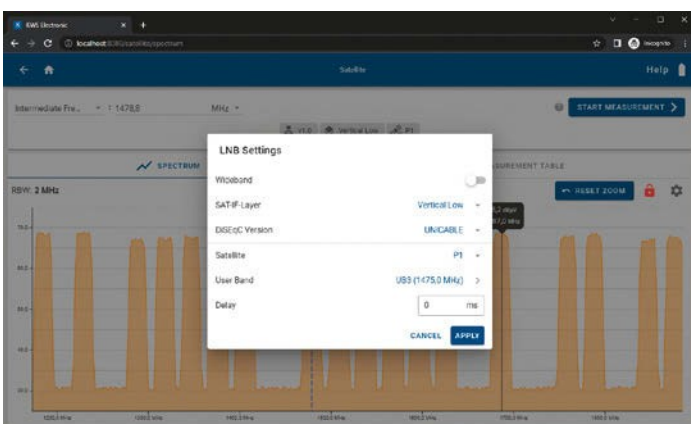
KWS Electronic
localhost:8080/satellite/spectrum
Incognito

Satellite
Help

Intermediate Fre... 1478,8 MHz
START MEASUREMENT

SPECTRUM
MEASUREMENT TABLE

RBW: 2 MHz
RESET ZOOM

LNB Settings

Wideband

SAT-IF-Layer
Vertical Low

DiSEqC Version
UNICABLE

Satellite
P1

User Band
UB8 (1475,0 MHz)

Delay
0 ms

CANCEL
APPLY